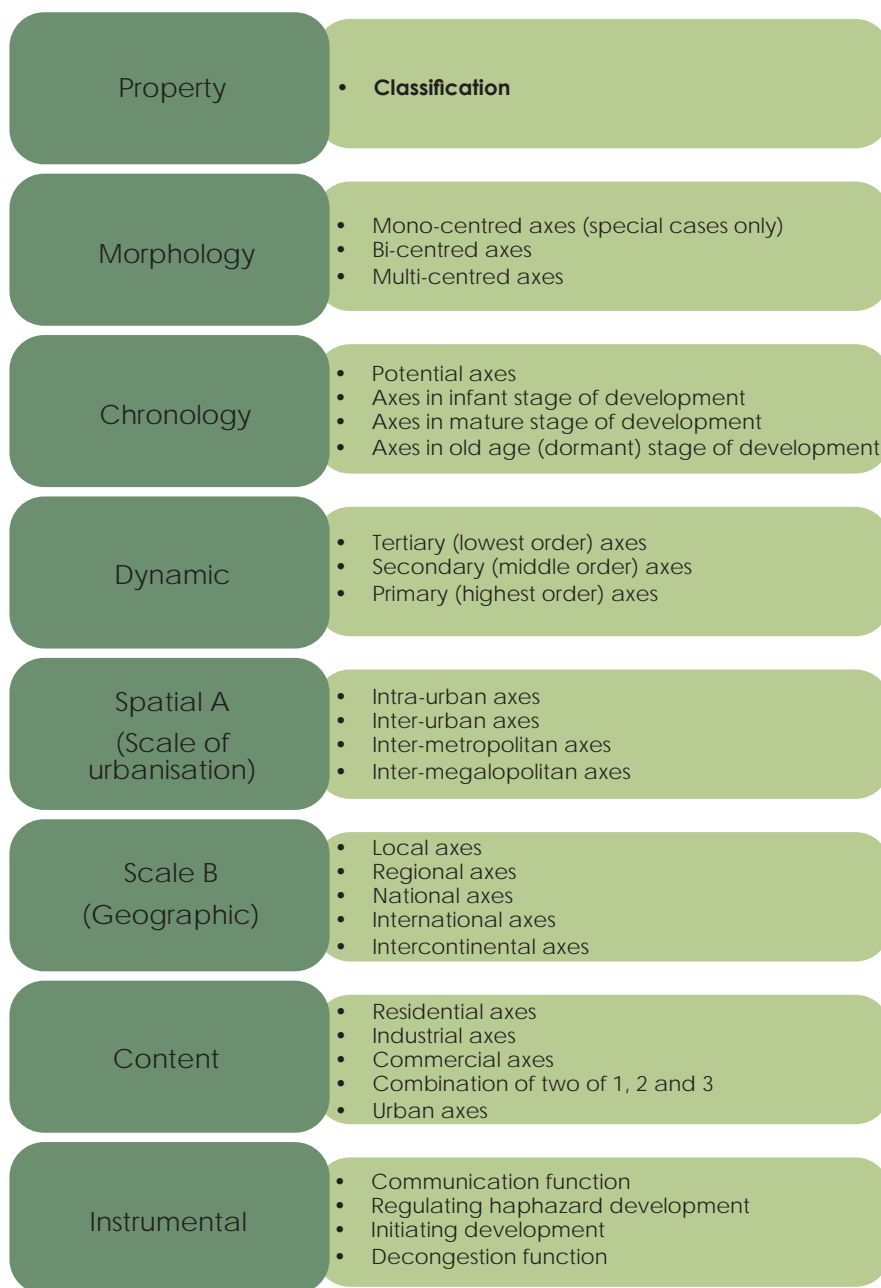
Property

- **Classification**

Morphology

- Mono-centred axes (special cases only)
- Bi-centred axes
- Multi-centred axes

Chronology

- Potential axes
- Axes in infant stage of development
- Axes in mature stage of development
- Axes in old age (dormant) stage of development

Dynamic

- Tertiary (lowest order) axes
- Secondary (middle order) axes
- Primary (highest order) axes

Spatial A (Scale of urbanisation)

- Intra-urban axes
- Inter-urban axes
- Inter-metropolitan axes
- Inter-megalopolitan axes

Scale B (Geographic)

- Local axes
- Regional axes
- National axes
- International axes
- Intercontinental axes

Content

- Residential axes
- Industrial axes
- Commercial axes
- Combination of two of 1, 2 and 3
- Urban axes

Instrumental

- Communication function
- Regulating haphazard development
- Initiating development
- Decongestion function